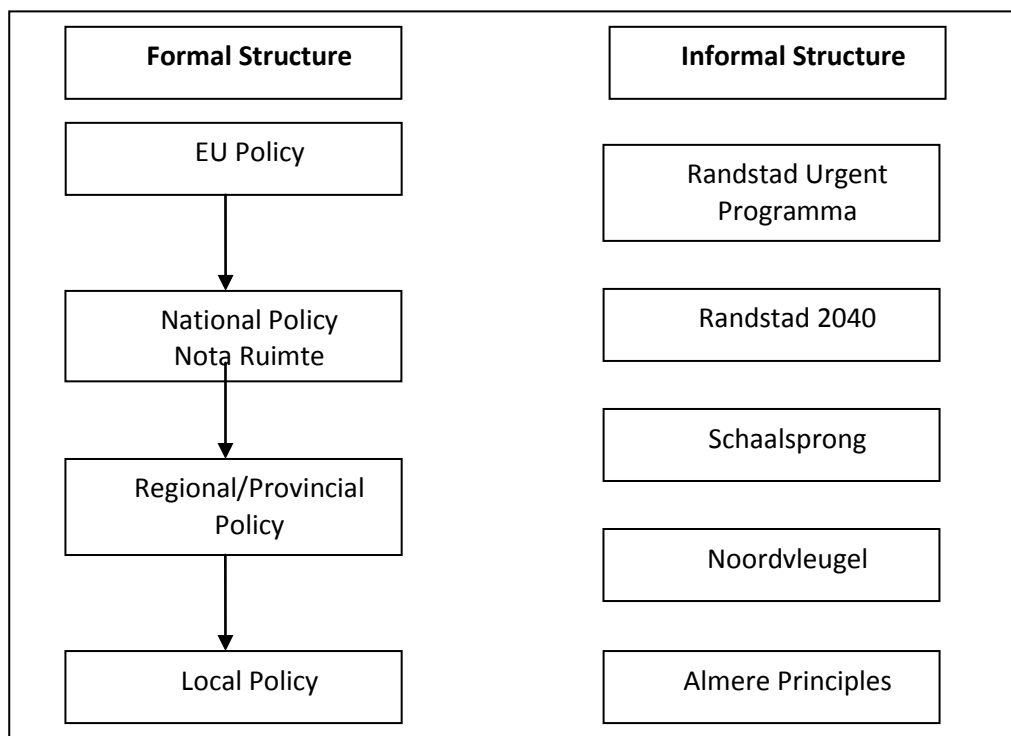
Formal Structure

EU Policy

National Policy
Nota Ruimte

Regional/Provincial Policy

Local Policy

Informal Structure

Randstad Urgent Programma

Randstad 2040

Schaalsprong

Noordvleugel

Almere Principles